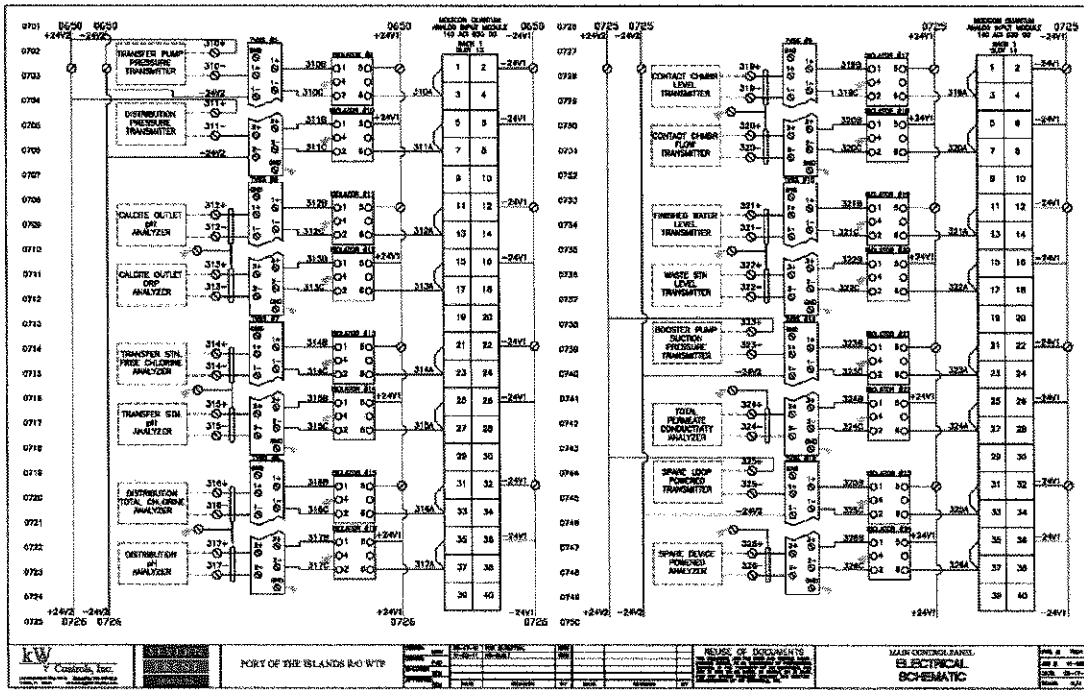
0701 0650 0650 +24V2 -24V2

0702
0703
0704
0705
0706
0707
0708
0709
0710
0711
0712
0713
0714
0715
0716
0717
0718
0719
0720
0721
0722
0723
0724
0725

TRANSFER PUMP PRESSURE TRANSMITTER
310+
310-
310B
310C
310A
-24V2

DISTRIBUTION PRESSURE TRANSMITTER
311+
311-
311B
311C
311A
+24V1
-24V2

CALCITE OUTLET pH ANALYZER
312+
312-
312B
312C
312A

CALCITE OUTLET ORP ANALYZER
313+
313-
313B
313C
313A
+24V1

TRANSFER STN. FREE CHLORINE ANALYZER
314+
314-
314B
314C
314A

TRANSFER STN. pH ANALYZER
315+
315-
315B
315C
315A
+24V1

DISTRIBUTION TOTAL CHLORINE ANALYZER
316+
316-
316B
316C
316A

DISTRIBUTION pH ANALYZER
317+
317-
317B
317C
317A
+24V1

0650
+24V1
MODICON QUANTUM ANALOG INPUT MODULE 140 ACI 030 00
RACK 1 SLOT 13
0650
-24V1

| 1 | 2 |
|---|---|
| 3 | 4 |
| 5 | 6 |
| 7 | 8 |
| 9 | 10 |
| 11 | 12 |
| 13 | 14 |
| 15 | 16 |
| 17 | 18 |
| 19 | 20 |
| 21 | 22 |
| 23 | 24 |
| 25 | 26 |
| 27 | 28 |
| 29 | 30 |
| 31 | 32 |
| 33 | 34 |
| 35 | 36 |
| 37 | 38 |
| 39 | 40 |

-24V1
-24V1
-24V1
-24V1
-24V1
-24V1

+24V2 -24V2
0726 0726
+24V1
0726
-24V1
0726

0726 0725 0725
+24V2 -24V2

0727
0728
0729
0730
0731
0732
0733
0734
0735
0736
0737
0738
0739
0740
0741
0742
0743
0744
0745
0746
0747
0748
0749
0750

CONTACT CHAMBER LEVEL TRANSMITTER
319+
319-
319B
319C
319A

CONTACT CHAMBER FLOW TRANSMITTER
320+
320-
320B
320C
320A
+24V1

FINISHED WATER LEVEL TRANSMITTER
321+
321-
321B
321C
321A

WASTE STN LEVEL TRANSMITTER
322+
322-
322B
322C
322A

BOOSTER PUMP SUCTION PRESSURE TRANSMITTER
323+
323-
323B
323C
323A
-24V2

TOTAL PERMEATE CONDUCTIVITY ANALYZER
324+
324-
324B
324C
324A
+24V1

SPARE LOOP POWERED TRANSMITTER
325+
325-
325B
325C
325A
-24V2

SPARE DEVICE POWERED ANALYZER
326+
326-
326B
326C
326A
+24V1

0729
+24V1
MODICON QUANTUM ANALOG INPUT MODULE 140 ACI 030 00
RACK 1 SLOT 14
0725
-24V1

| 1 | 2 |
|---|---|
| 3 | 4 |
| 5 | 6 |
| 7 | 8 |
| 9 | 10 |
| 11 | 12 |
| 13 | 14 |
| 15 | 16 |
| 17 | 18 |
| 19 | 20 |
| 21 | 22 |
| 23 | 24 |
| 25 | 26 |
| 27 | 28 |
| 29 | 30 |
| 31 | 32 |
| 33 | 34 |
| 35 | 36 |
| 37 | 38 |
| 39 | 40 |

-24V1
-24V1
-24V1
-24V1
-24V1
-24V1

+24V2 -24V2
+24V1
-24V1

KW Controls, Inc.
PORT OF THE ISLANDS R/O WTP
REUSE OF DOCUMENTS
MAIN CONTROL PANEL
ELECTRICAL SCHEMATIC
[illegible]